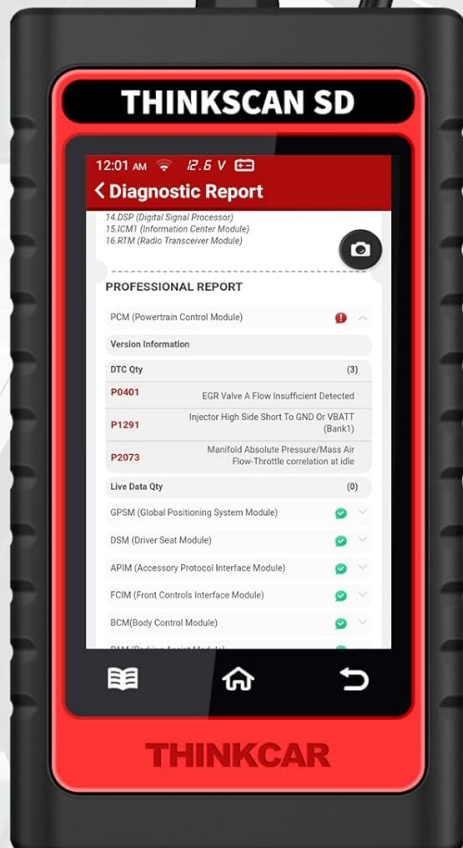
THINKSCAN SD

12:01 AM 12.6 V

Diagnostic Report

14.DSP (Digital Signal Processor)
15.ICM1 (Information Center Module)
16.RTM (Radio Transceiver Module)

PROFESSIONAL REPORT

PCM (Powertrain Control Module)

Version Information

DTC Qty (3)

| | |
|---|---|
| P0401 | EGR Valve A Flow Insufficient Detected |
| P1291 | Injector High Side Short To GND Or VBATT (Bank1) |
| P2073 | Manifold Absolute Pressure/Mass Air Flow-Throttle correlation at idle |

Live Data Qty (0)

GPSM (Global Positioning System Module)

DSM (Driver Seat Module)

APIM (Accessory Protocol Interface Module)

FCIM (Front Controls Interface Module)

BCM(Body Control Module)

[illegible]

THINKCAR